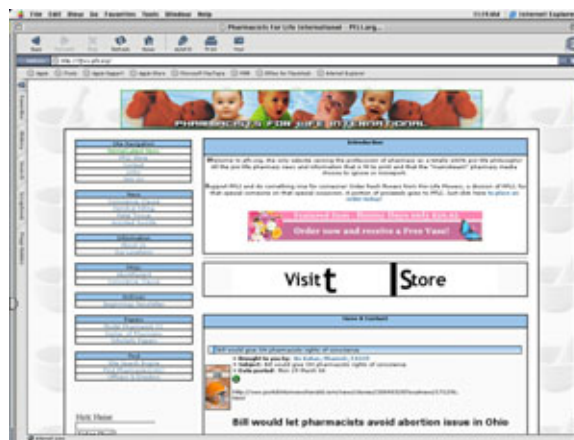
File Edit View Go Favorites Tools Window Help

Pharmacists For Life International PFLI.org

Internet Explorer

PHARMACISTS FOR LIFE INTERNATIONAL

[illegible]

Visit t Store

Order now and receive a Free Vase!

Bill would let pharmacists avoid abortion issue in Ohio

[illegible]